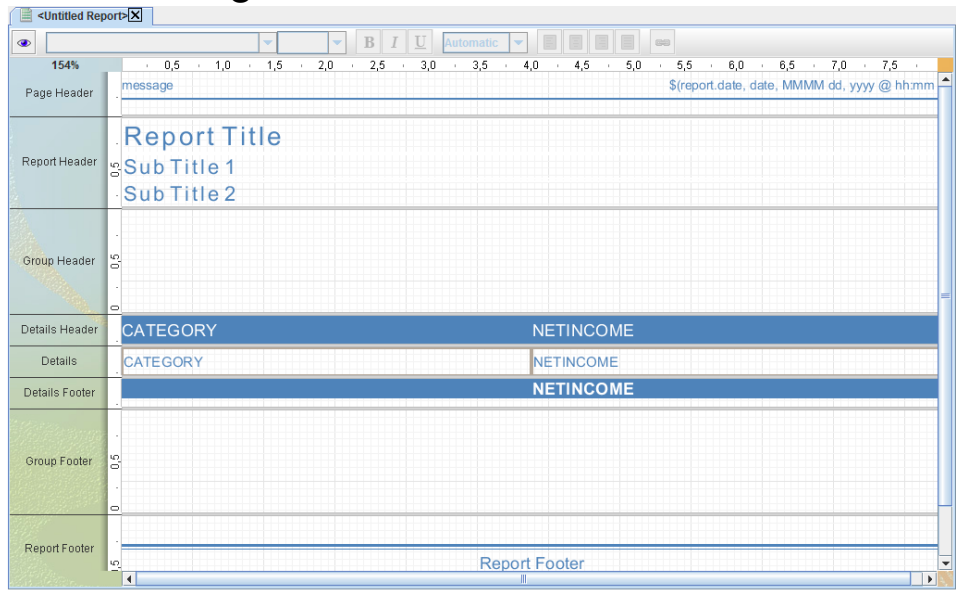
<Untitled Report>

B I U Automatic

154%

0,5 1,0 1,5 2,0 2,5 3,0 3,5 4,0 4,5 5,0 5,5 6,0 6,5 7,0 7,5

Page Header
message
$(report.date, date, MMMM dd, yyyy @ hh:mm

Report Header
0,5
Report Title
Sub Title 1
Sub Title 2

Group Header
0,5
0

Details Header
CATEGORY
NETINCOME

Details
CATEGORY
NETINCOME

Details Footer
NETINCOME

Group Footer
0,5
0

Report Footer
0,5
Report Footer